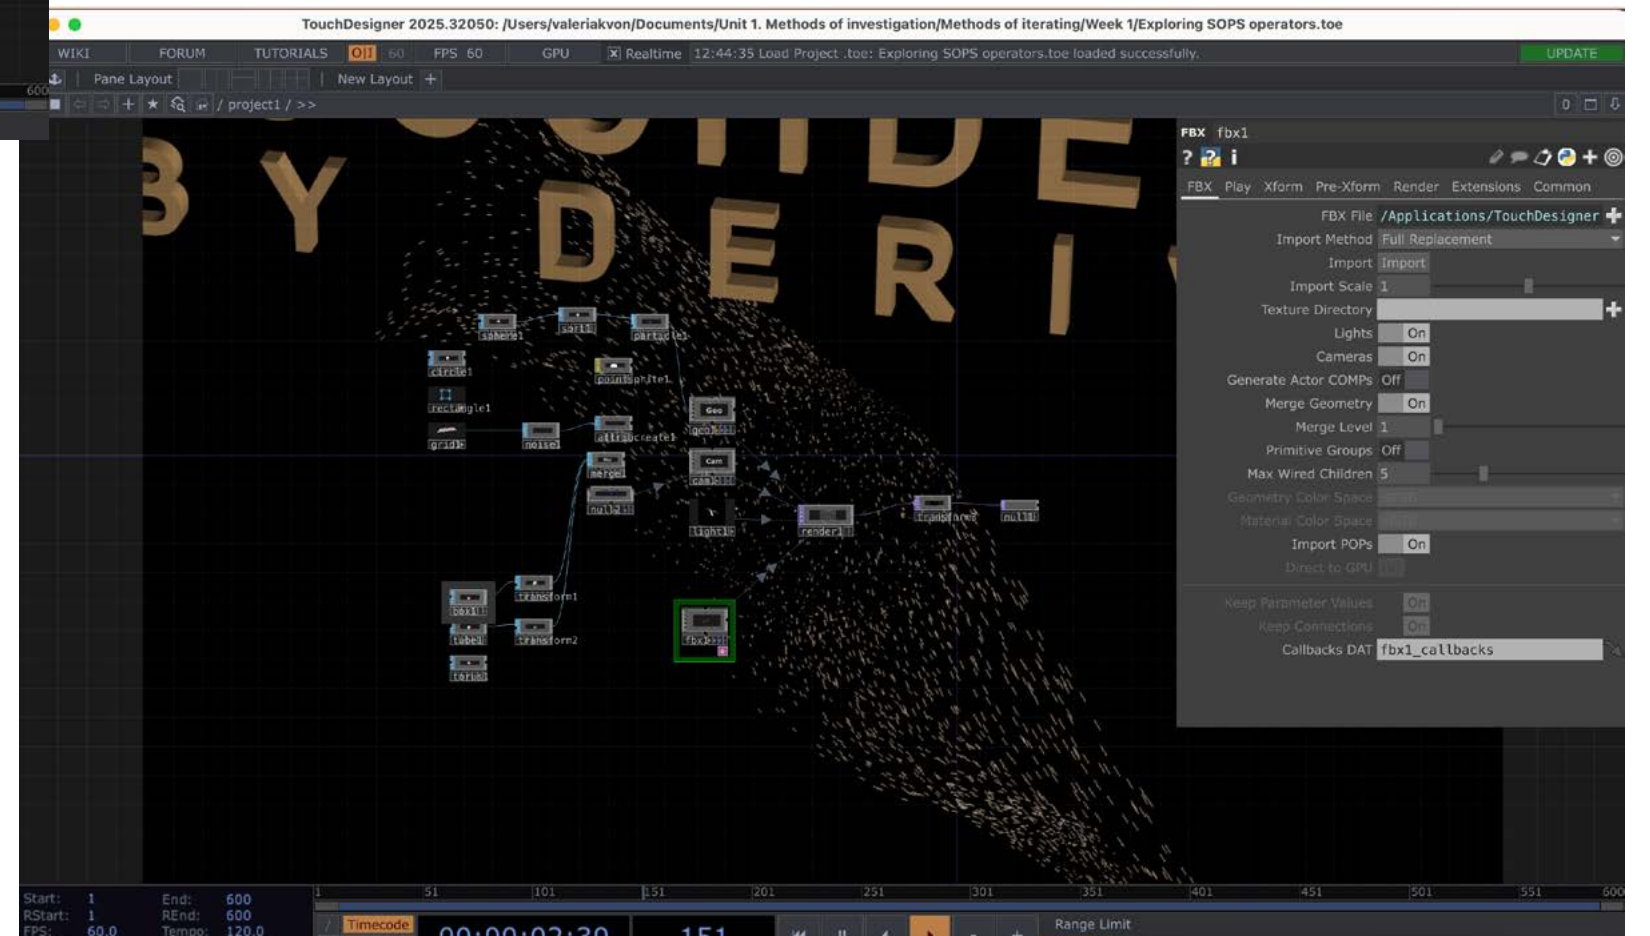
TouchDesigner 2025.32050: /Users/valeriakvon/Documents/Unit 1. Methods of investigation/Methods of iterating/Week 1/Exploring SOPS operators.toe

WIKI FORUM TUTORIALS OII 60 FPS 60 GPU Realtime 12:44:35 Load Project .toe: Exploring SOPS operators.toe loaded successfully. UPDATE

Pane Layout New Layout +

/ project1 / >>

BY DERI

sphere1 sort1 particle1
circle1 pointsprite1
rectangle1 geo1
grid1 noise1 attribcreate1
merge1 cam1
null2 light1 render1 transform null1
fbx1 transform1
tube1 transform2
torus1
fbx1

FBX fbx1

FBX Play Xform Pre-Xform Render Extensions Common

FBX File /Applications/TouchDesigner
Import Method Full Replacement
Import Import
Import Scale 1
Texture Directory
Lights On
Cameras On
Generate Actor COMPs Off
Merge Geometry On
Merge Level 1
Primitive Groups Off
Max Wired Children 5
Geometry Color Space
Material Color Space
Import POPs On
Direct to GPU
Keep Parameter Values On
Keep Connections On
Callbacks DAT fbx1_callbacks

Start: 1 End: 600
RStart: 1 REnd: 600
FPS: 60.0 Tempo: 120.0

1 51 101 151 201 251 301 351 401 451 501 551 600

Timecode 00:00:02:30 151 Range Limit